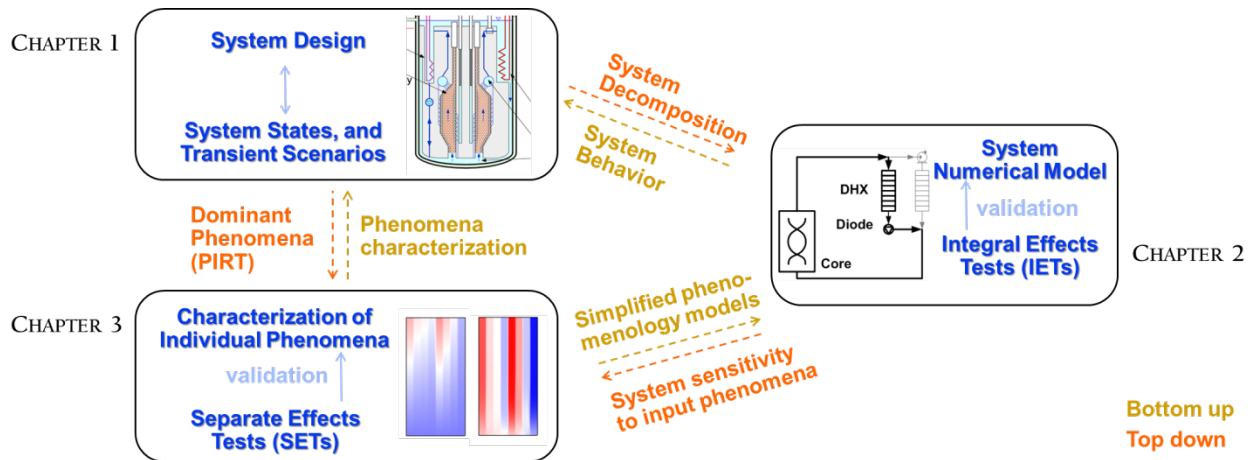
CHAPTER 1

System Design

System States, and Transient Scenarios

System Decomposition

System Behavior

Dominant Phenomena (PIRT)

Phenomena characterization

System Numerical Model

DHX

Diode

Core

validation

Integral Effects Tests (IETs)

CHAPTER 2

CHAPTER 3

Characterization of Individual Phenomena

validation

Separate Effects Tests (SETs)

Simplified phenomenology models

System sensitivity to input phenomena

Bottom up

Top down